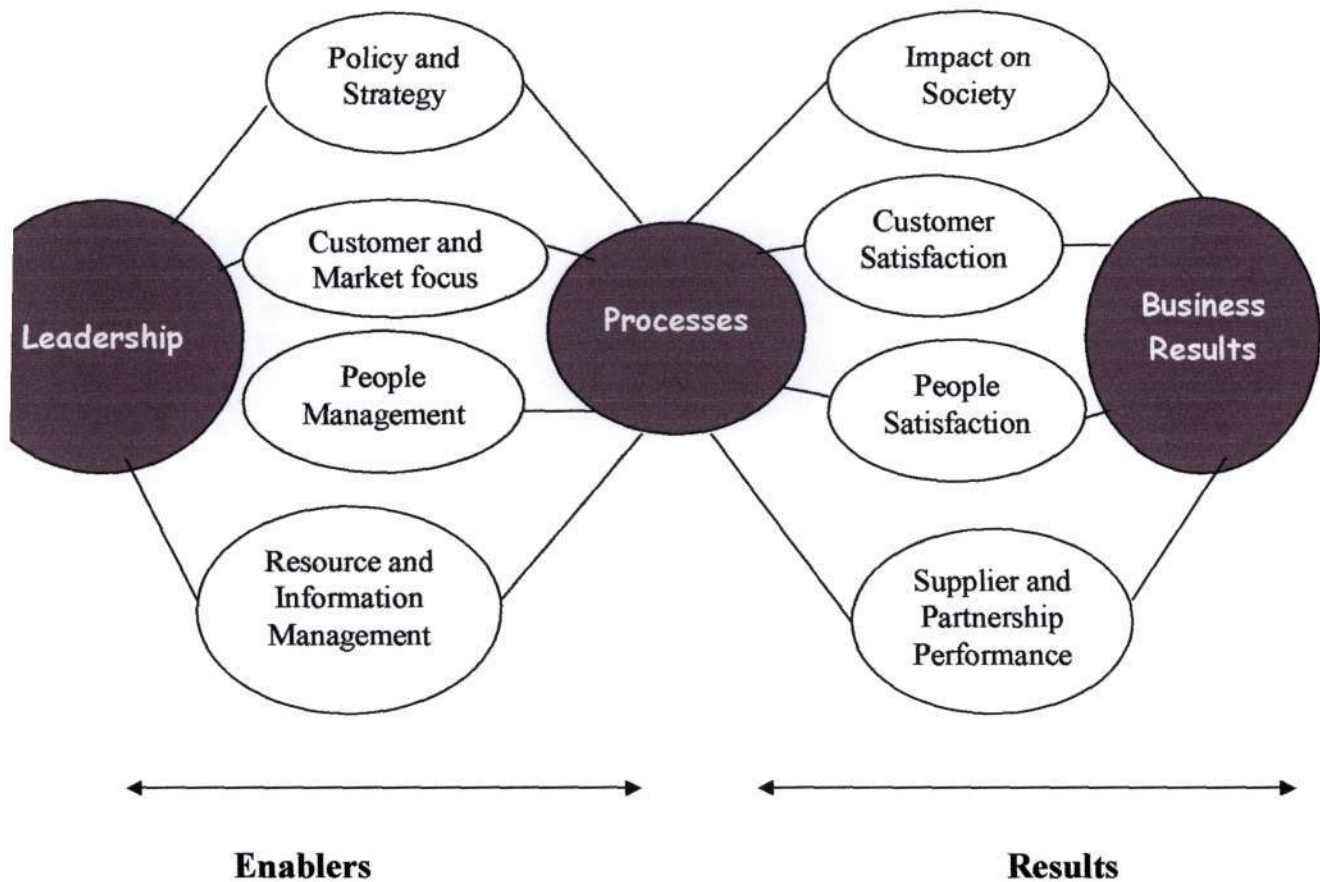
Policy and Strategy

Impact on Society

Customer and Market focus

Customer Satisfaction

Leadership

Processes

Business Results

People Management

People Satisfaction

Resource and Information Management

Supplier and Partnership Performance

Enablers

Results